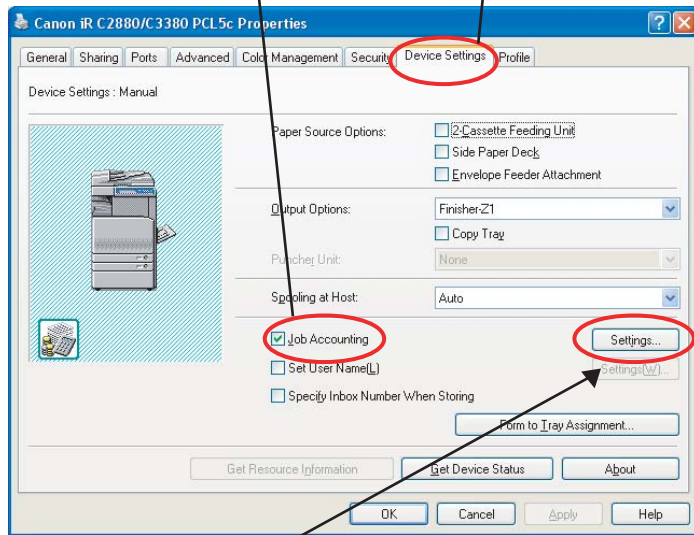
Canon iR C2880/C3380 PCL5c Properties

General | Sharing | Ports | Advanced | Color Management | Security | Device Settings | Profile

Device Settings : Manual

Paper Source Options:
2-Cassette Feeding Unit
Side Paper Deck
Envelope Feeder Attachment

Output Options: Finisher-Z1
Copy Tray

Puncher Unit: None

Spooling at Host: Auto

Job Accounting
Settings...

Set User Name(L)
Settings(W)...

Specify Inbox Number When Storing

Form to Tray Assignment...

Get Resource Information
Get Device Status
About

OK
Cancel
Apply
Help